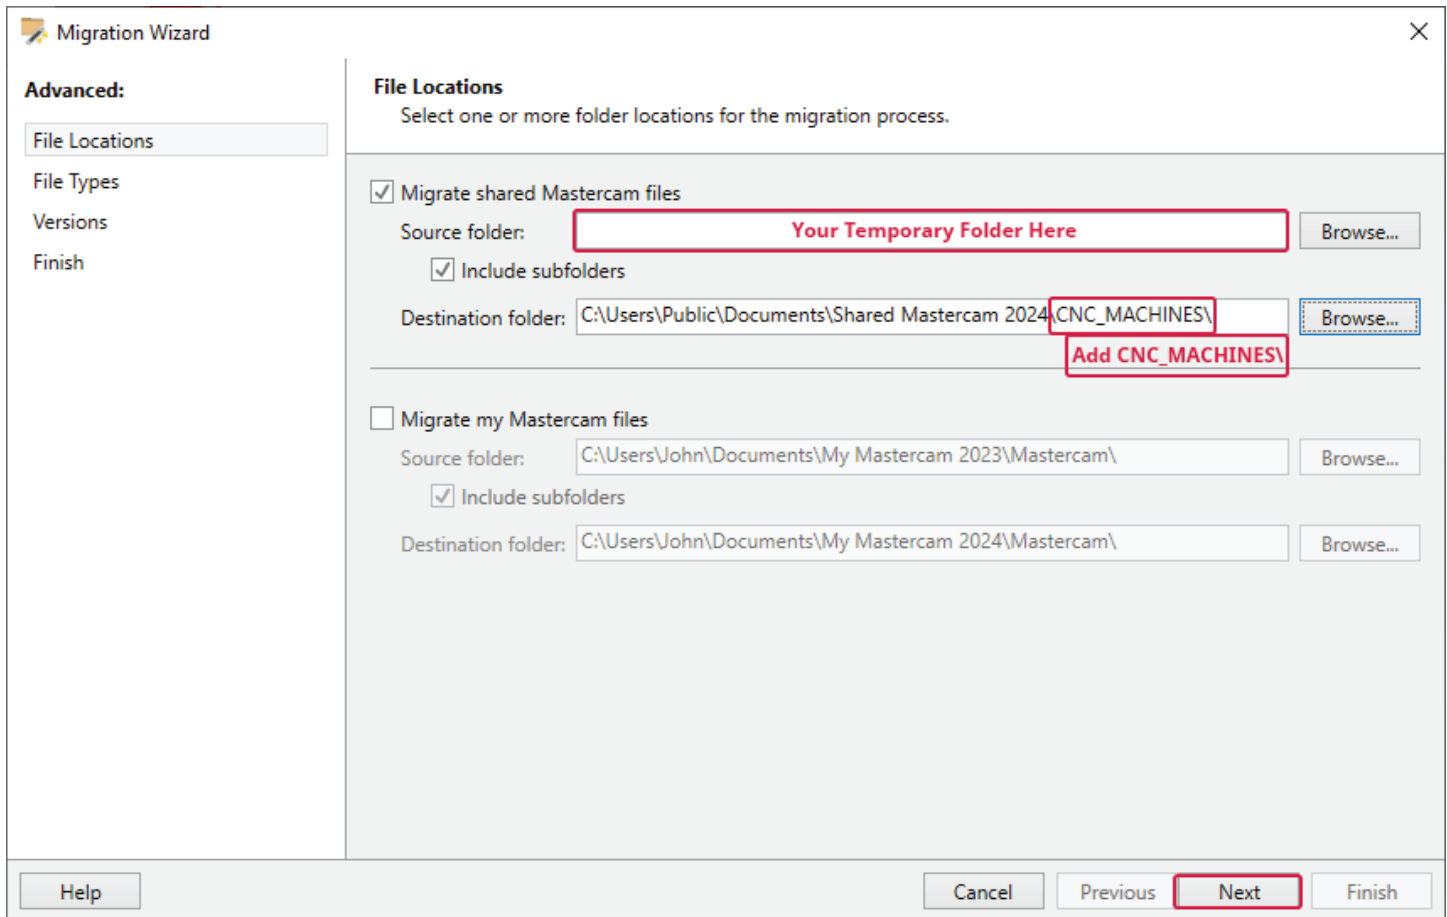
Migration Wizard

Advanced:

File Locations

File Types

Versions

Finish

File Locations

Select one or more folder locations for the migration process.

Migrate shared Mastercam files

Source folder: Your Temporary Folder Here Browse...

Include subfolders

Destination folder: C:\Users\Public\Documents\Shared Mastercam 2024\CNC_MACHINES\ Browse...

Add CNC_MACHINES\

Migrate my Mastercam files

Source folder: C:\Users\John\Documents\My Mastercam 2023\Mastercam\ Browse...

Include subfolders

Destination folder: C:\Users\John\Documents\My Mastercam 2024\Mastercam\ Browse...

Help

Cancel Previous Next Finish